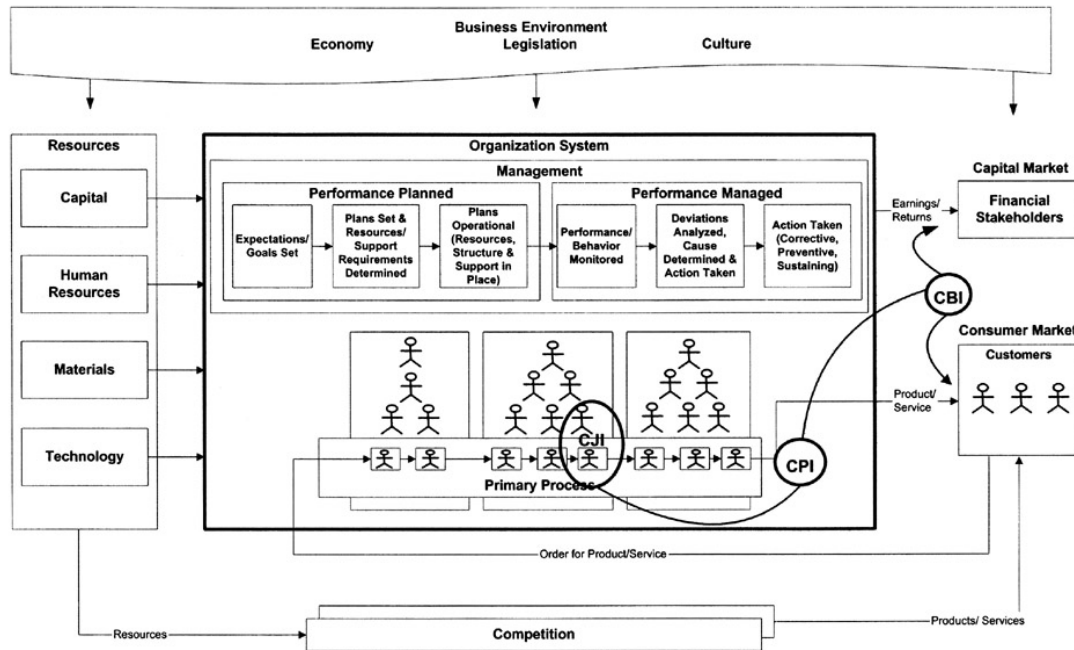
Business Environment
Economy
Legislation
Culture

Resources
Capital
Human Resources
Materials
Technology

Organization System
Management
Performance Planned
Expectations/ Goals Set
Plans Set & Resources/ Support Requirements Determined
Plans Operational (Resources, Structure & Support in Place)
Performance Managed
Performance/ Behavior Monitored
Deviations Analyzed, Cause Determined & Action Taken
Action Taken (Corrective, Preventive, Sustaining)

CJI
Primary Process
CPI
CBI

Earnings/ Returns
Capital Market
Financial Stakeholders

Consumer Market
Customers
Product/ Service

Order for Product/Service

Resources
Competition
Products/ Services